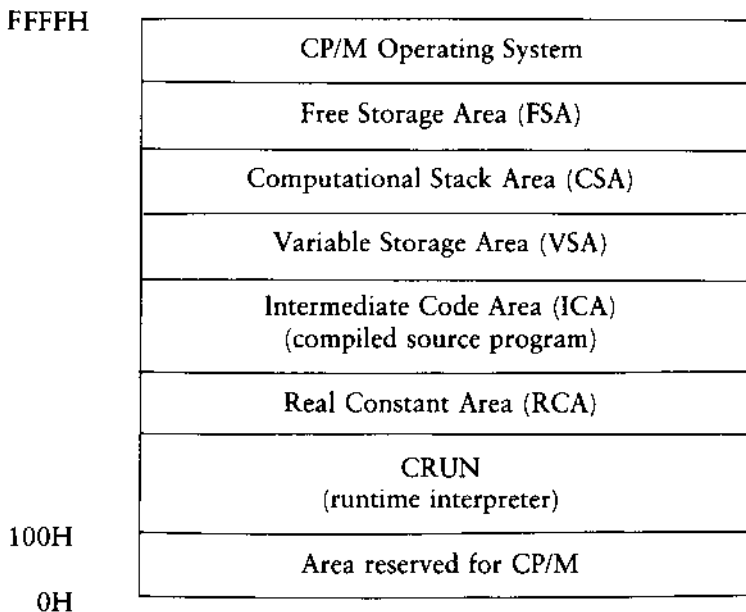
FFFFH

CP/M Operating System

Free Storage Area (FSA)

Computational Stack Area (CSA)

Variable Storage Area (VSA)

Intermediate Code Area (ICA)
(compiled source program)

Real Constant Area (RCA)

CRUN
(runtime interpreter)

100H

Area reserved for CP/M

0H